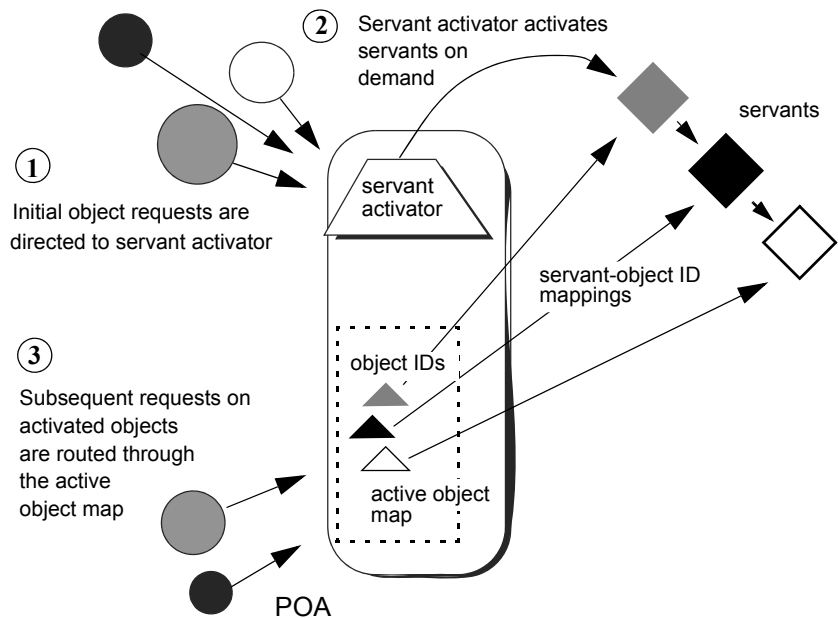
2 Servant activator activates servants on demand

servants

1 Initial object requests are directed to servant activator

servant activator

servant-object ID mappings

3 Subsequent requests on activated objects are routed through the active object map

object IDs

active object map

POA